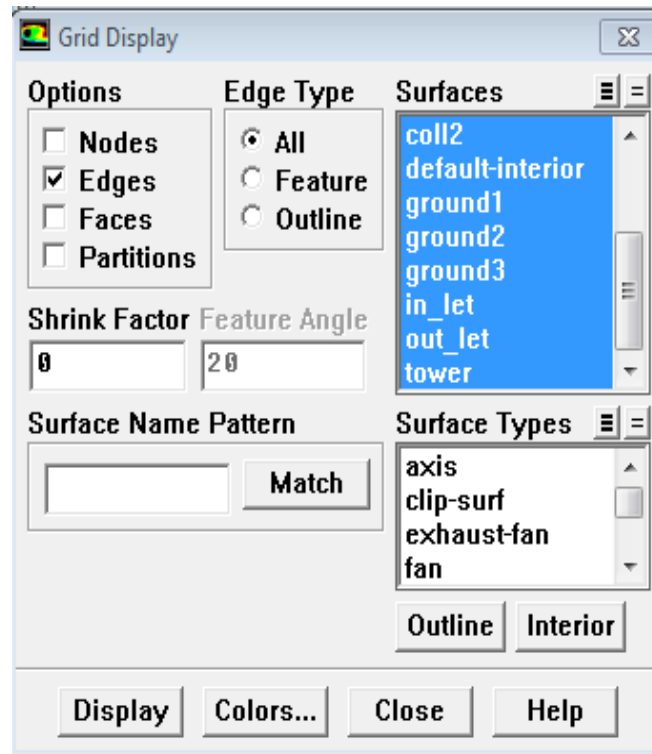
Grid Display

Options
Nodes
Edges
Faces
Partitions

Edge Type
All
Feature
Outline

Surfaces
coll2
default-interior
ground1
ground2
ground3
in_let
out_let
tower

Shrink Factor
0

Feature Angle
20

Surface Name Pattern
Match

Surface Types
axis
clip-surf
exhaust-fan
fan

Outline
Interior

Display
Colors...
Close
Help